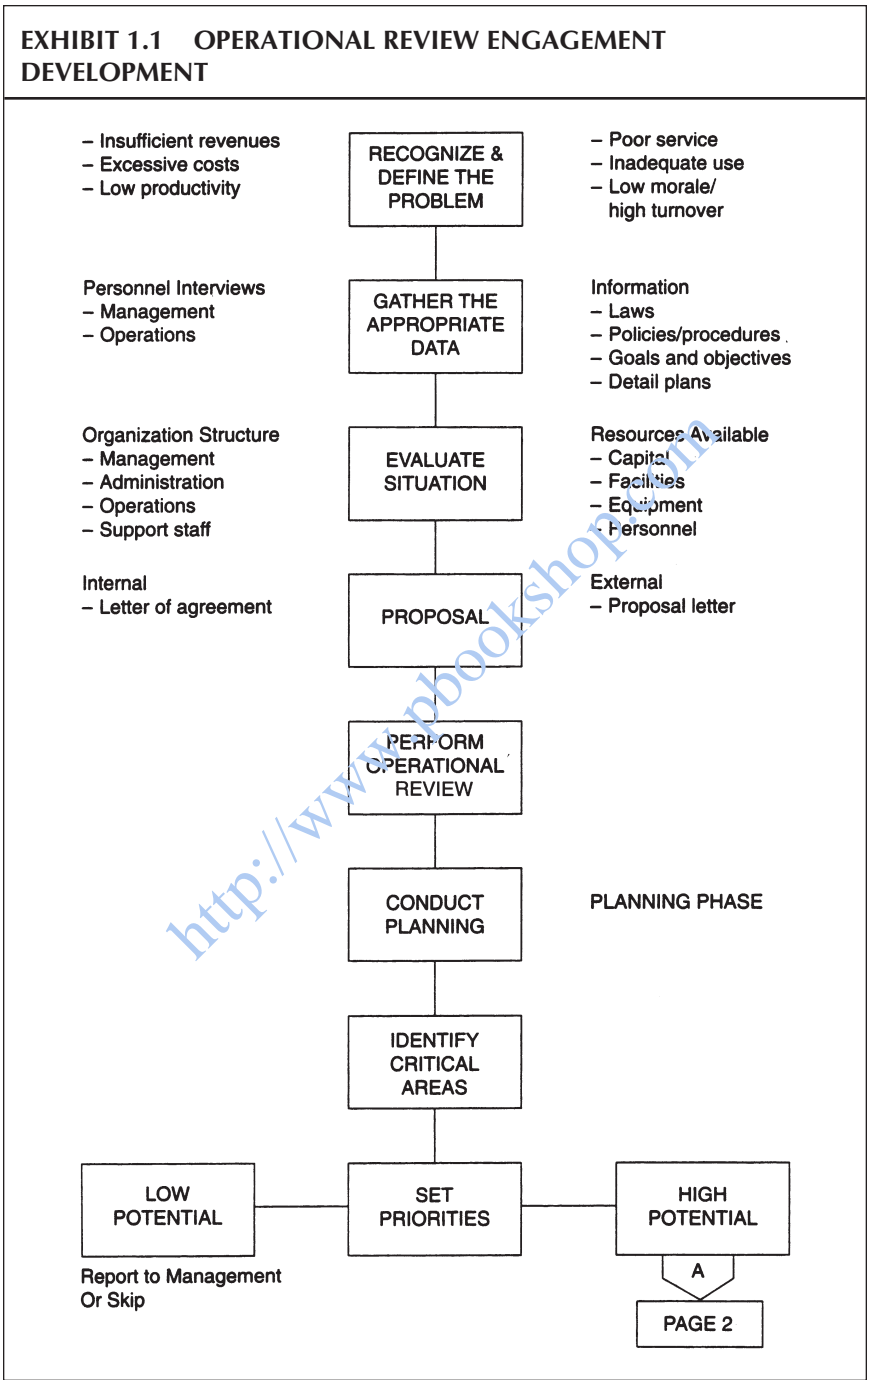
EXHIBIT 1.1 OPERATIONAL REVIEW ENGAGEMENT DEVELOPMENT

– Insufficient revenues
– Excessive costs
– Low productivity

RECOGNIZE & DEFINE THE PROBLEM

– Poor service
– Inadequate use
– Low morale/ high turnover

Personnel Interviews
– Management
– Operations

GATHER THE APPROPRIATE DATA

Information
– Laws
– Policies/procedures
– Goals and objectives
– Detail plans

Organization Structure
– Management
– Administration
– Operations
– Support staff

EVALUATE SITUATION

Resources Available
– Capital
– Facilities
– Equipment
– Personnel

Internal
– Letter of agreement

PROPOSAL

External
– Proposal letter

PERFORM OPERATIONAL REVIEW

CONDUCT PLANNING

PLANNING PHASE

IDENTIFY CRITICAL AREAS

LOW POTENTIAL

SET PRIORITIES

HIGH POTENTIAL

Report to Management Or Skip

A

PAGE 2

http://www.pbookshop.com